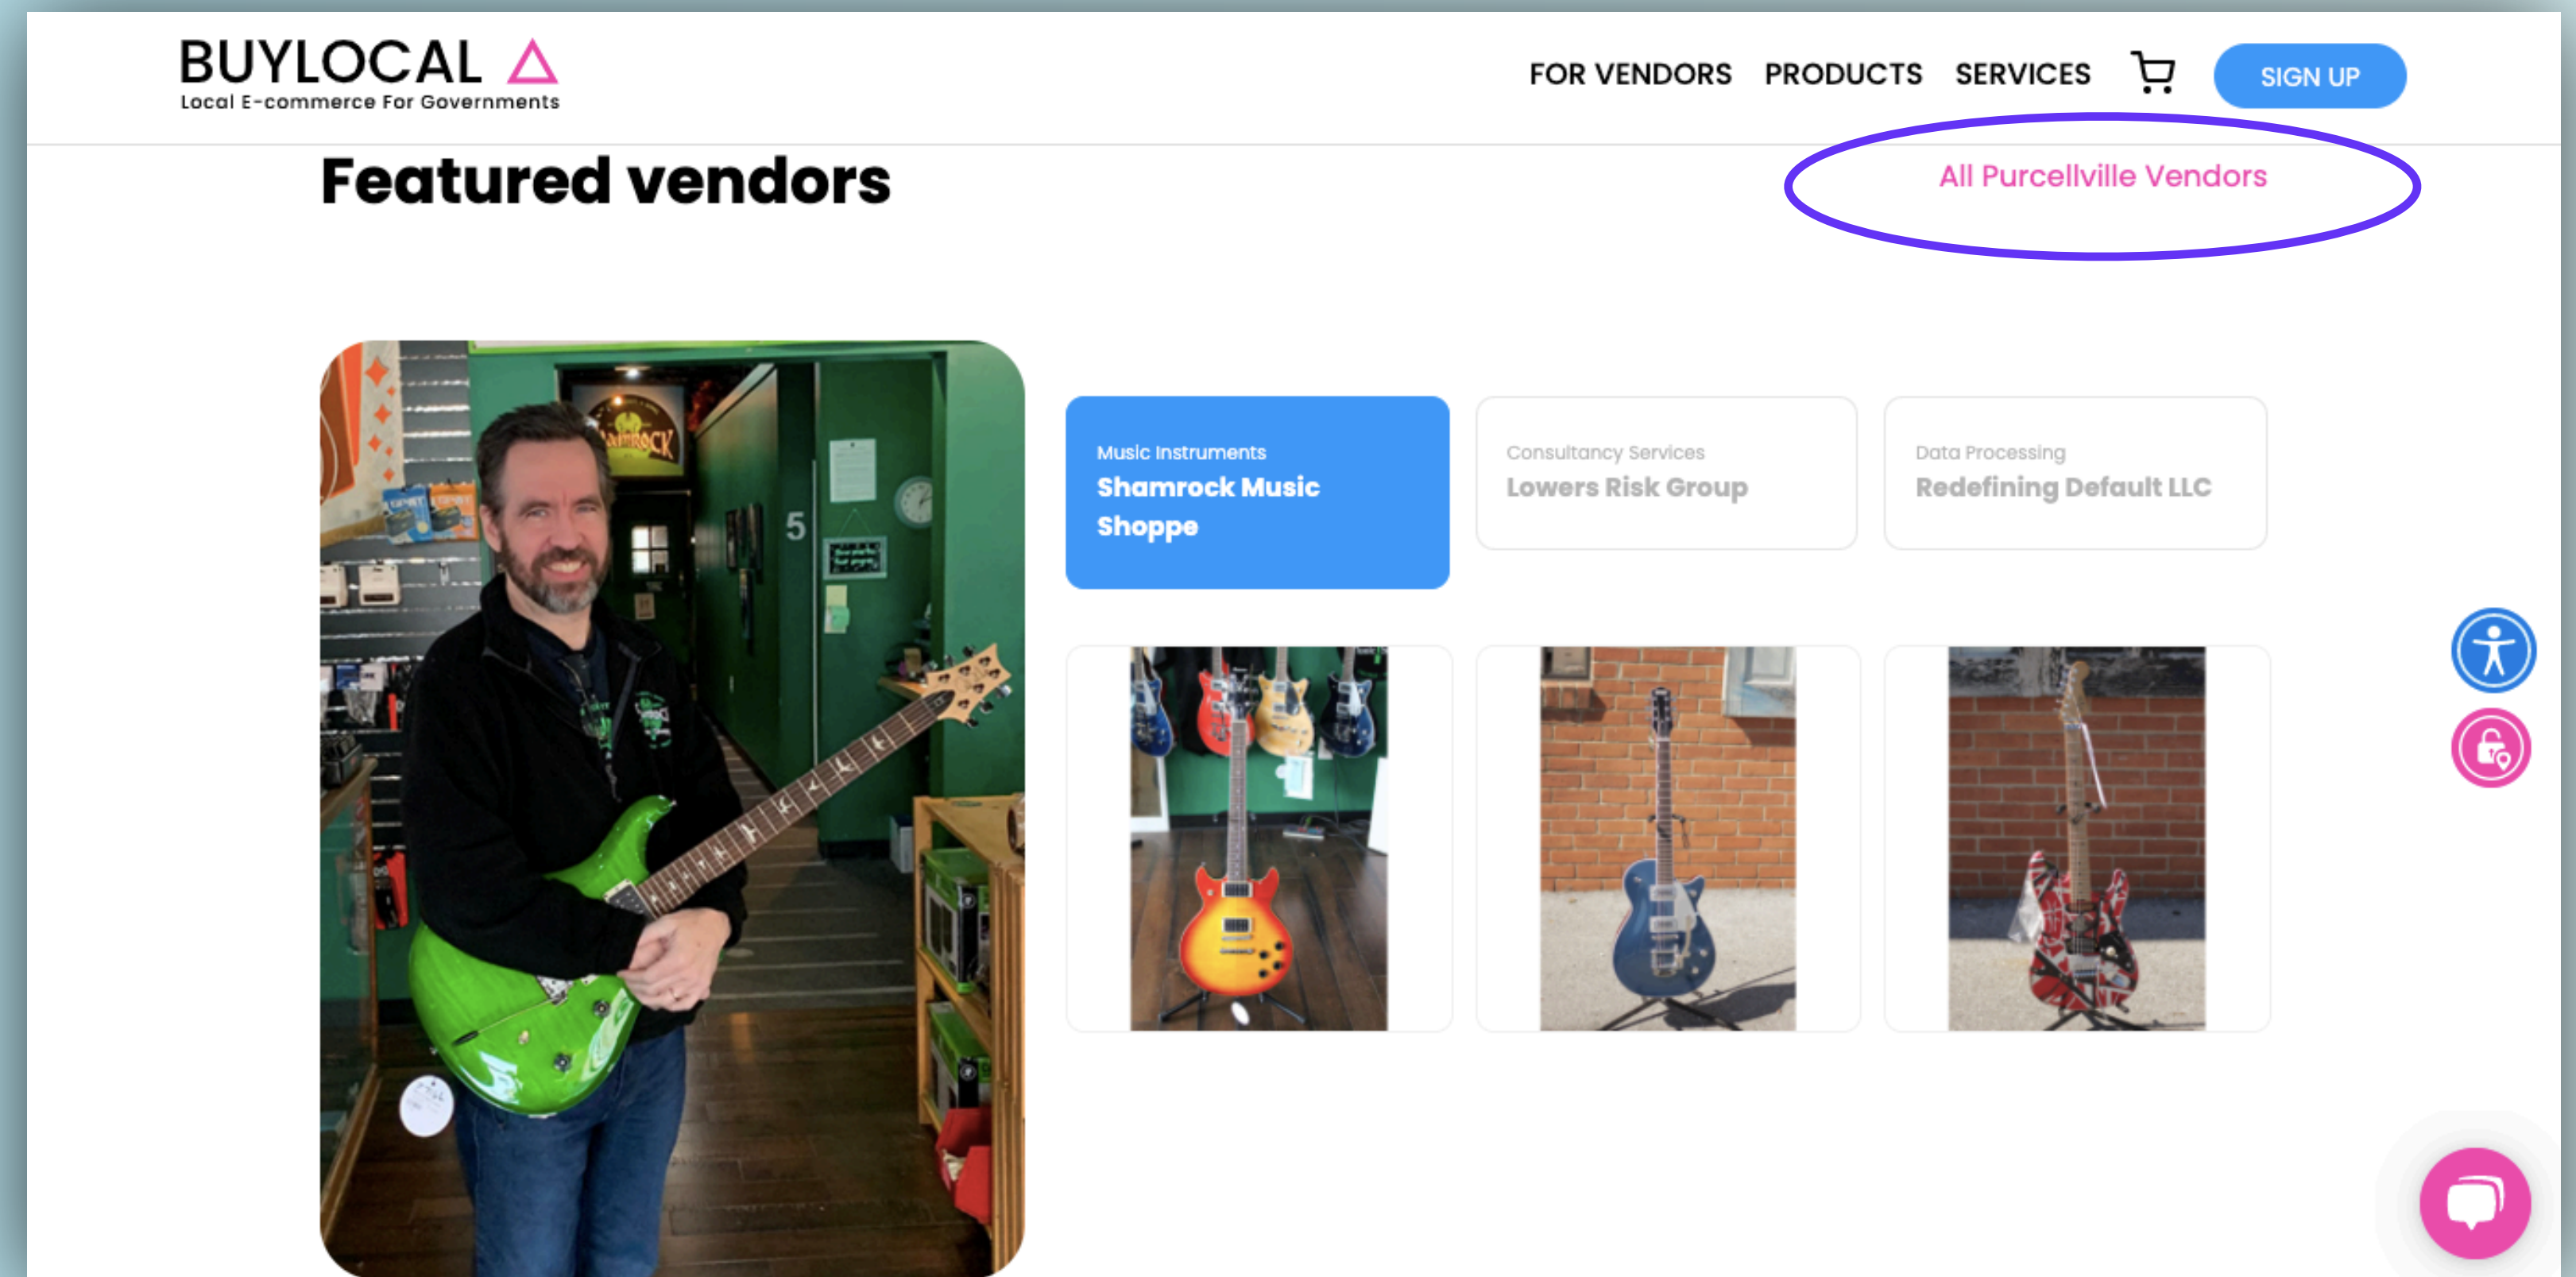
BUYLOCAL
Local E-commerce For Governments

FOR VENDORS PRODUCTS SERVICES SIGN UP

Featured vendors

All Purcellville Vendors

Music Instruments
Shamrock Music Shoppe

Consultancy Services
Lowers Risk Group

Data Processing
Redefining Default LLC